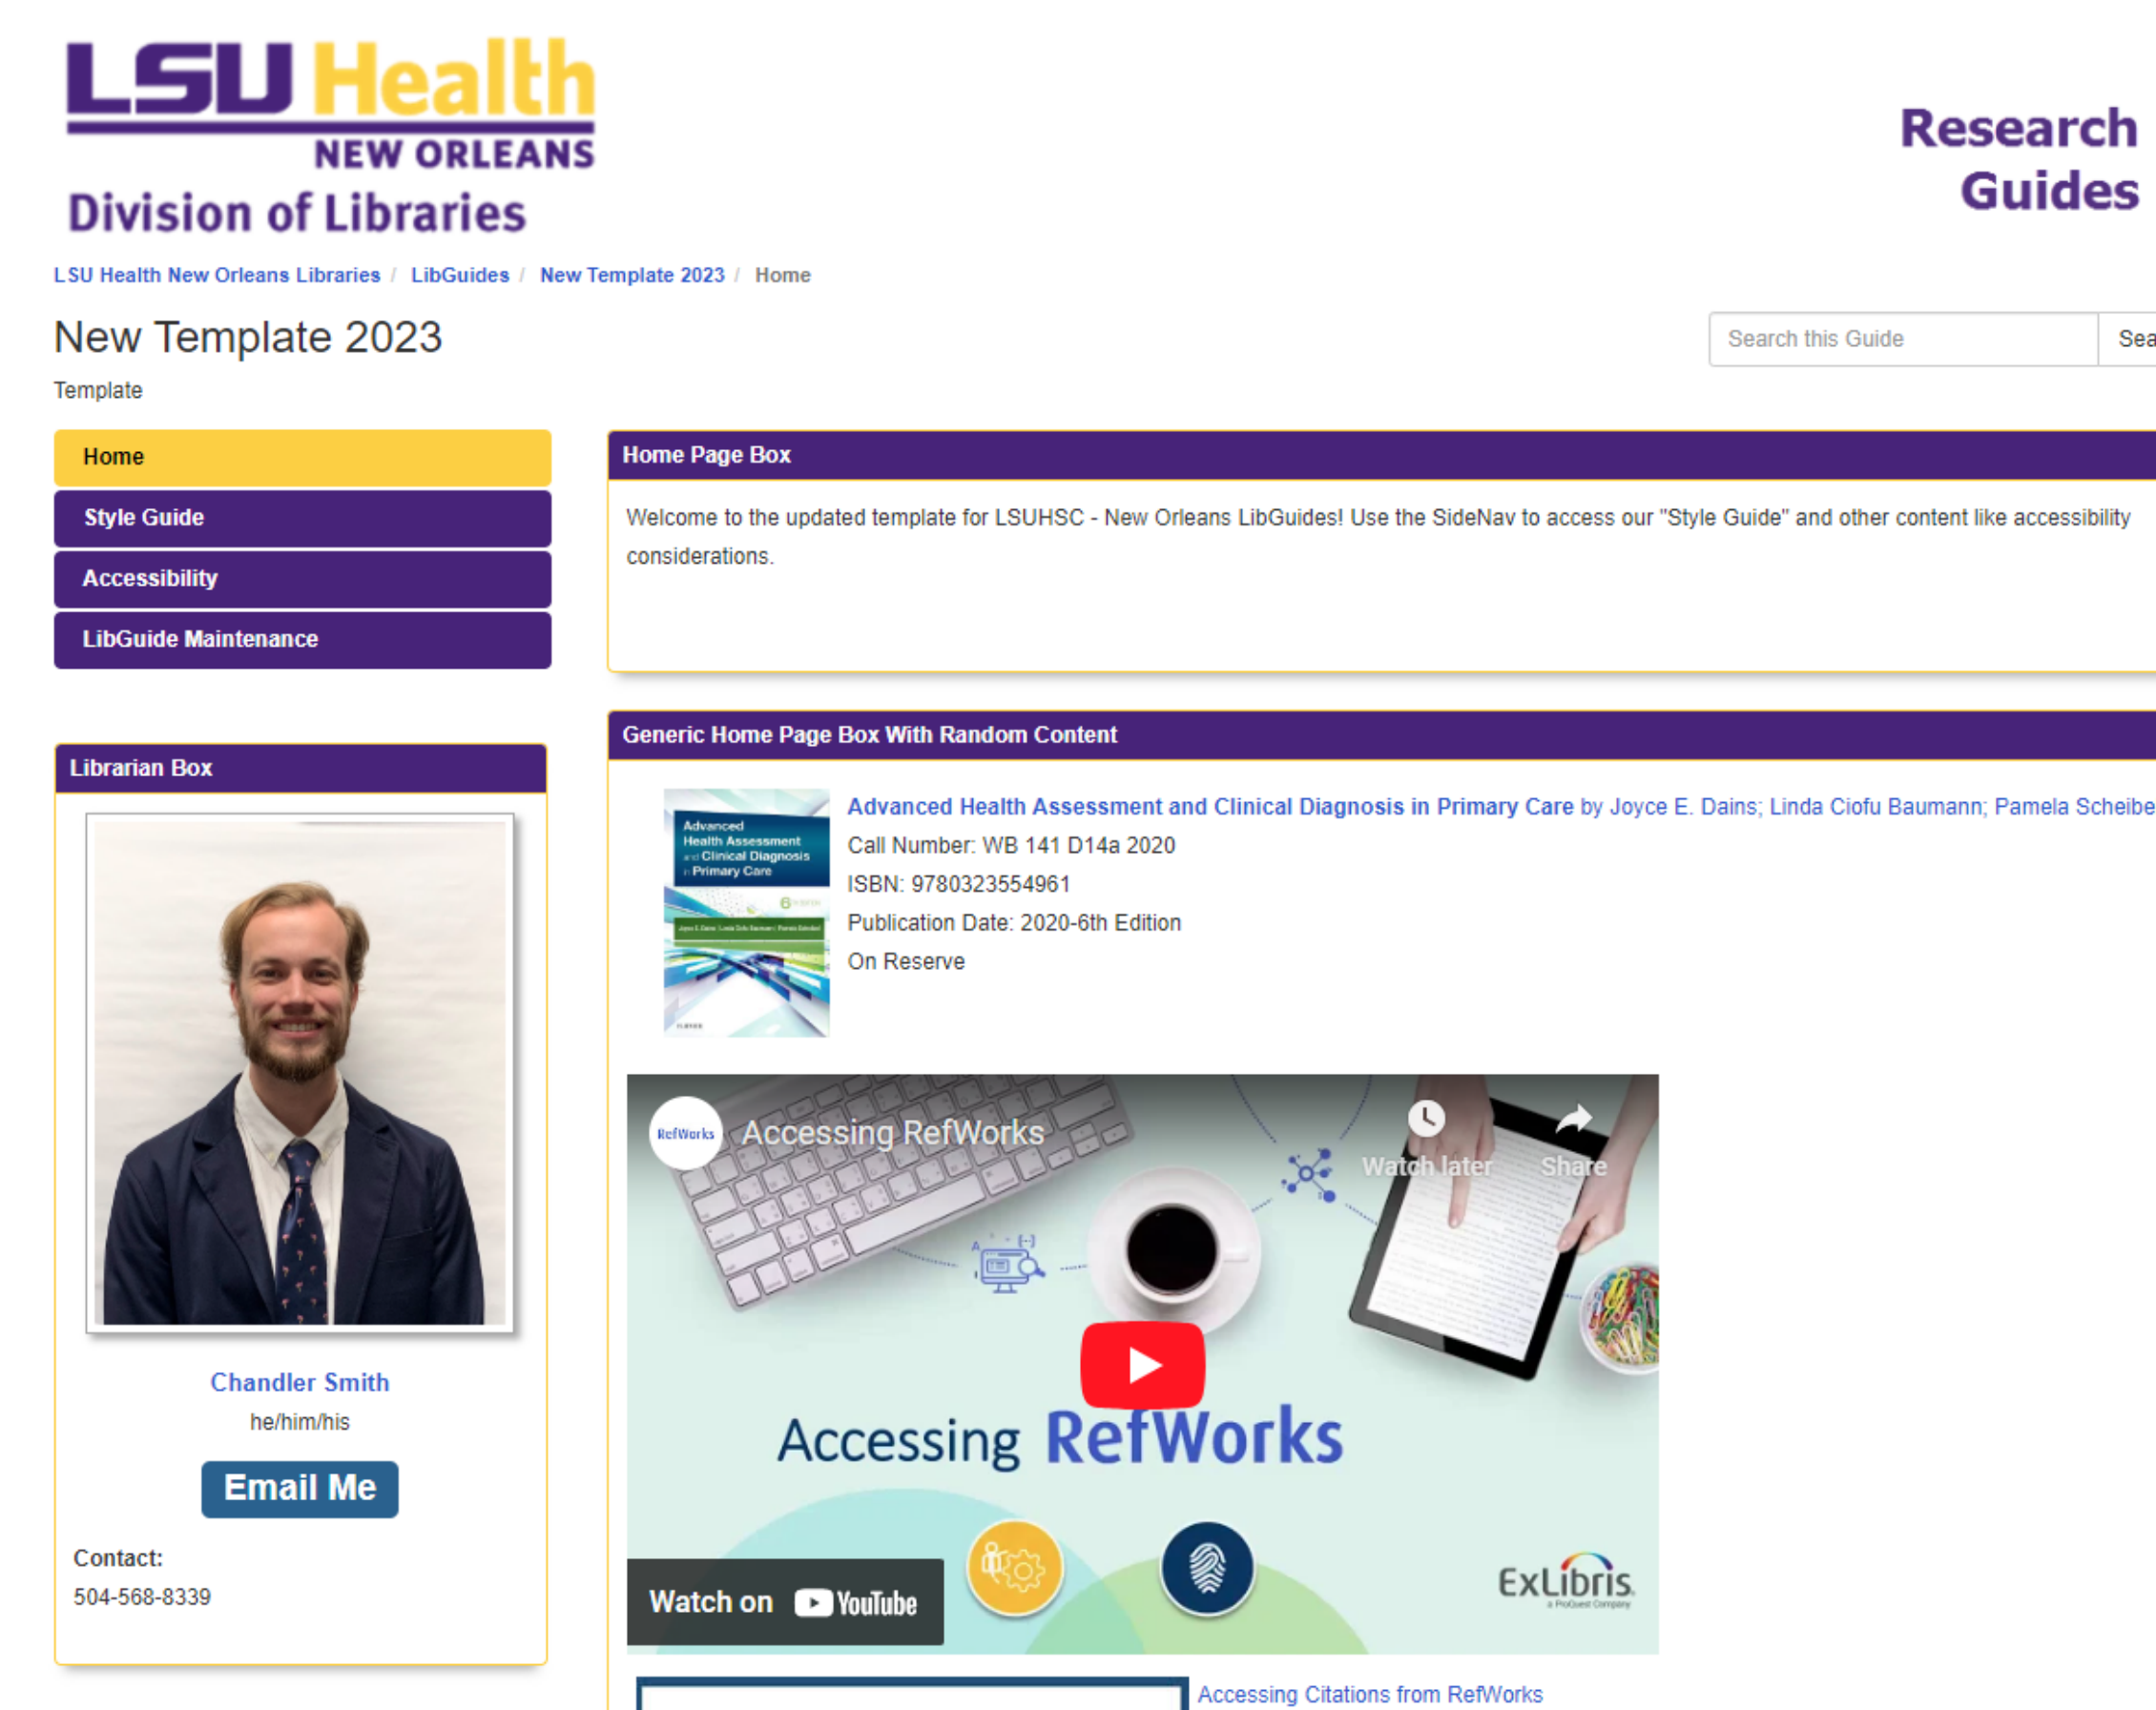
LSU Health
NEW ORLEANS
Division of Libraries

Research Guides

LSU Health New Orleans Libraries / LibGuides / New Template 2023 / Home

New Template 2023

Template

Search this Guide
Sea

Home
Style Guide
Accessibility
LibGuide Maintenance

Home Page Box

Welcome to the updated template for LSUHSC - New Orleans LibGuides! Use the SideNav to access our "Style Guide" and other content like accessibility considerations.

Librarian Box

Chandler Smith
he/him/his
Email Me
Contact:
504-568-8339

Generic Home Page Box With Random Content

Advanced Health Assessment and Clinical Diagnosis in Primary Care

Advanced Health Assessment and Clinical Diagnosis in Primary Care by Joyce E. Dains; Linda Ciofu Baumann; Pamela Scheibe
Call Number: WB 141 D14a 2020
ISBN: 9780323554961
Publication Date: 2020-6th Edition
On Reserve

RefWorks
Accessing RefWorks
Watch later
Share
Accessing RefWorks
Watch on YouTube
ExLibris
a ProQuest Company

Accessing Citations from RefWorks